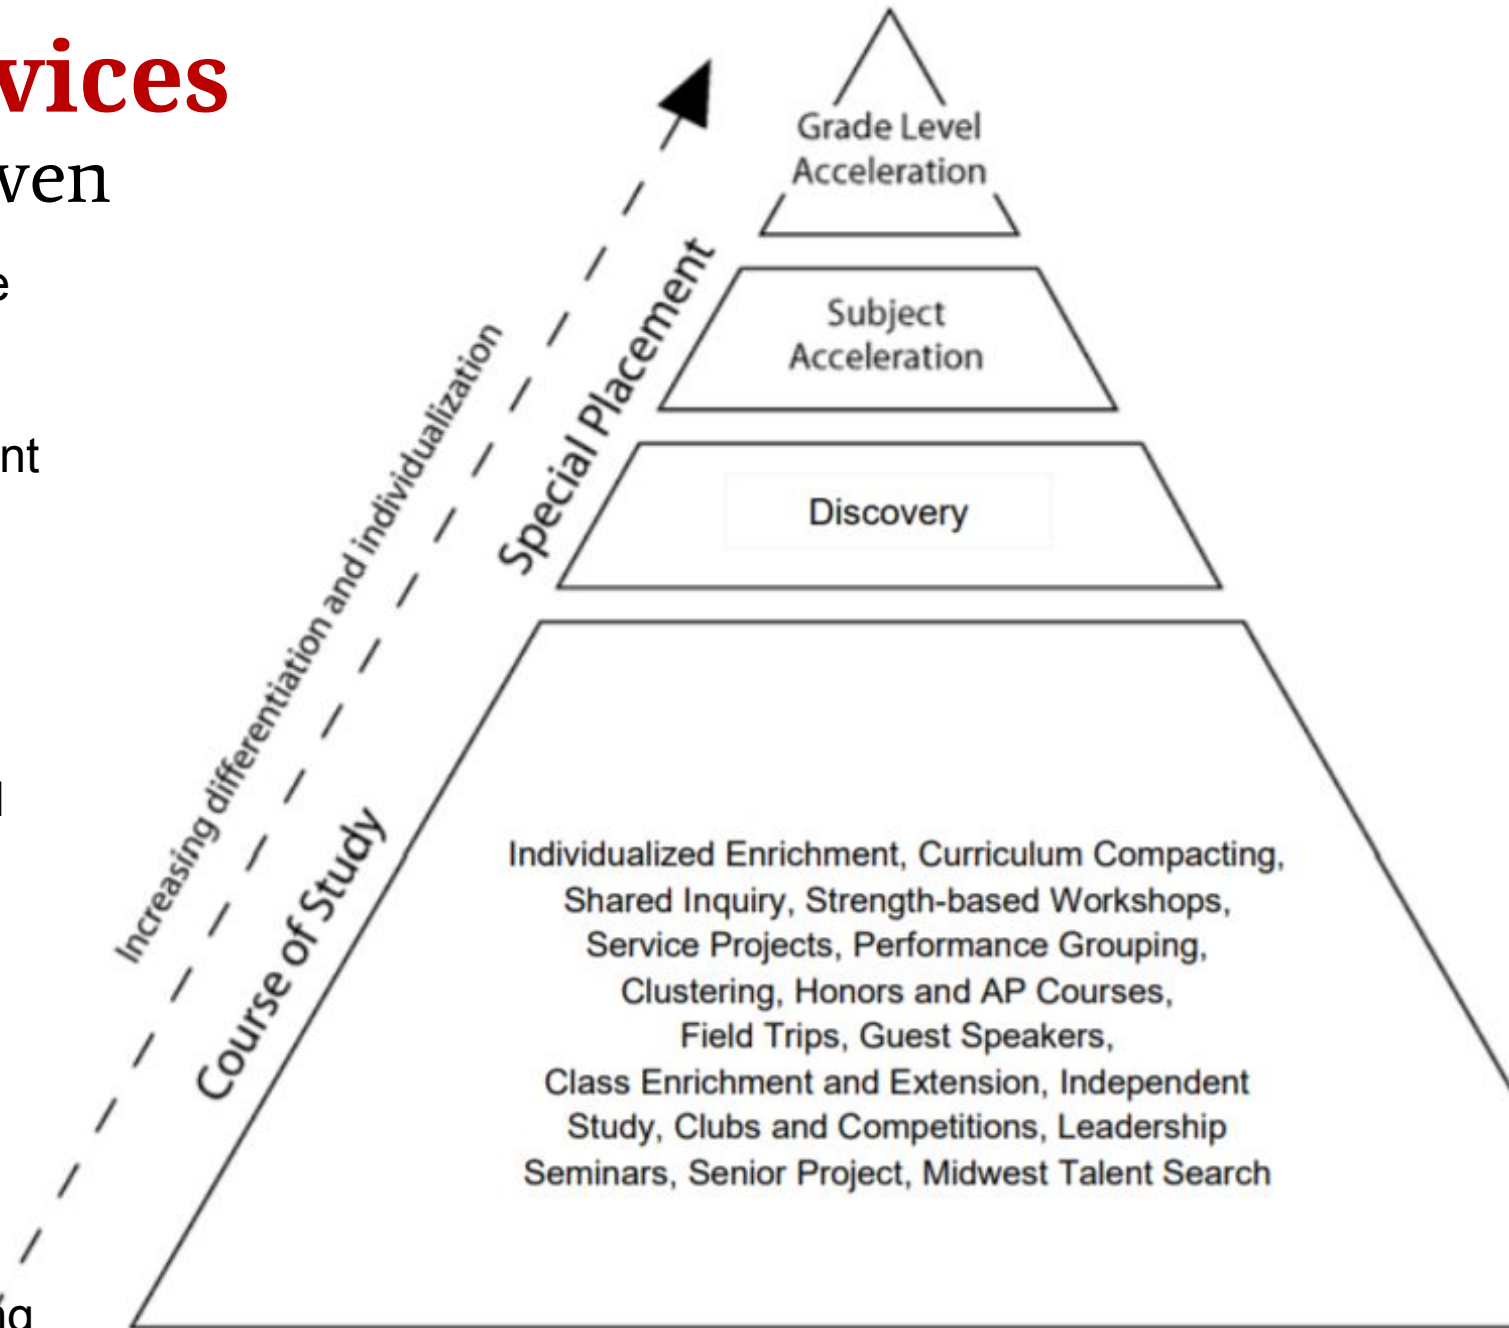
vices
ven
e
nt
l
ig

Grade Level Acceleration

Subject Acceleration

Discovery

Individualized Enrichment, Curriculum Compacting, Shared Inquiry, Strength-based Workshops, Service Projects, Performance Grouping, Clustering, Honors and AP Courses, Field Trips, Guest Speakers, Class Enrichment and Extension, Independent Study, Clubs and Competitions, Leadership Seminars, Senior Project, Midwest Talent Search

Special Placement

Course of Study

Increasing differentiation and individualization